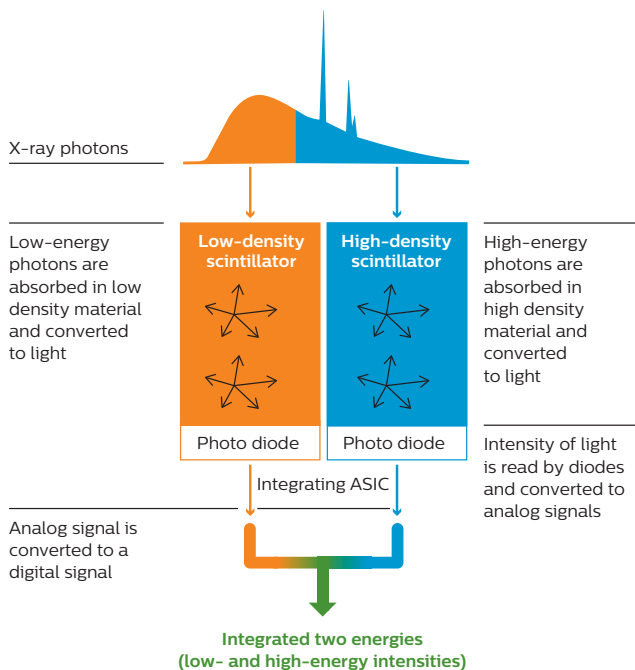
X-ray photons

Low-energy photons are absorbed in low density material and converted to light

Low-density scintillator

High-density scintillator

High-energy photons are absorbed in high density material and converted to light

Photo diode

Photo diode

Intensity of light is read by diodes and converted to analog signals

Integrating ASIC

Analog signal is converted to a digital signal

Integrated two energies (low- and high-energy intensities)